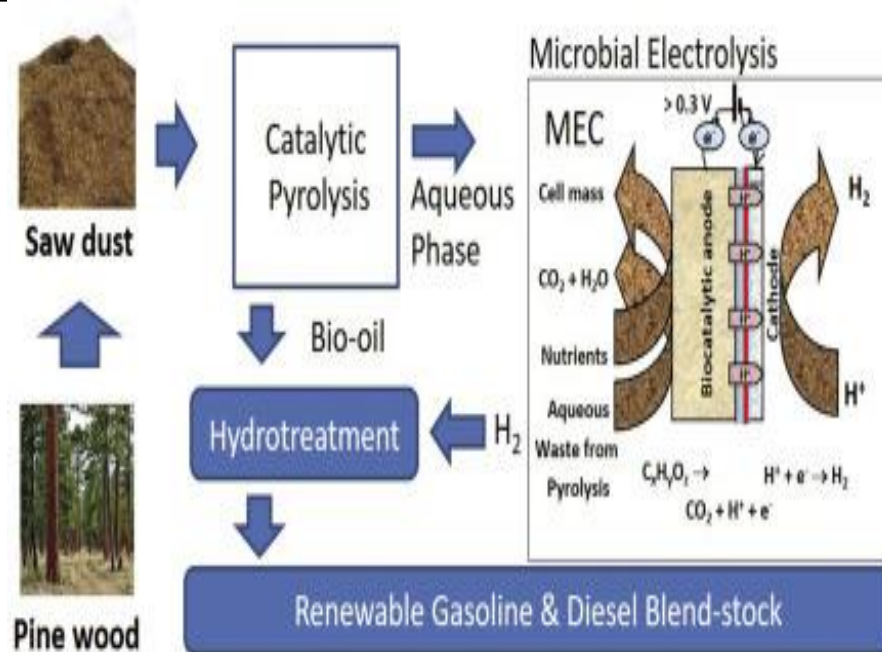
Saw dust

Catalytic Pyrolysis

Aqueous Phase

Microbial Electrolysis

MEC

> 0.3 V

$e^-$

$e^-$

Cell mass

$CO_2 + H_2O$

Nutrients

Aqueous Waste from Pyrolysis

Biocatalytic anode

Cathode

$H^+$

$H^+$

$H^+$

$H^+$

$H_2$

$H^+$

$C_xH_yO_z \rightarrow CO_2 + H^+ + e^-$

$H^+ + e^- \rightarrow H_2$

Bio-oil

Hydrotreatment

$H_2$

Pine wood

Renewable Gasoline & Diesel Blend-stock